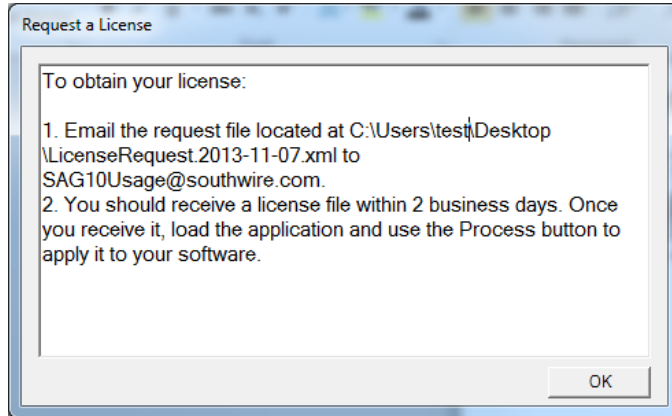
Request a License

To obtain your license:

1. Email the request file located at C:\Users\test\Desktop\LicenseRequest.2013-11-07.xml to SAG10Usage@southwire.com.
2. You should receive a license file within 2 business days. Once you receive it, load the application and use the Process button to apply it to your software.

OK